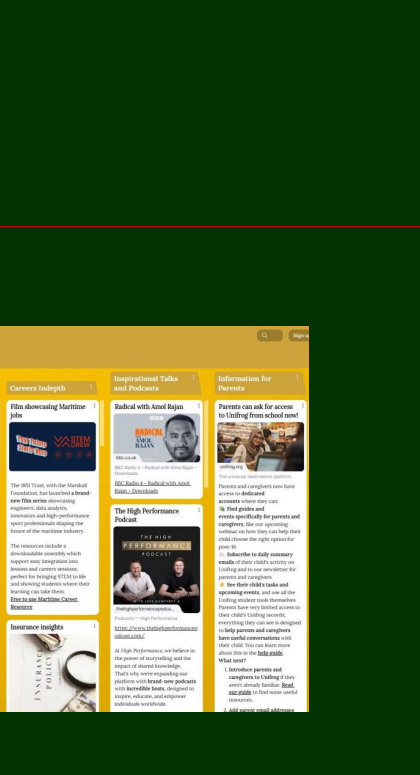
Sign up

Careers Indepth

Film showcasing Maritime jobs

STEM CREW

The SEA Trust, with the Marshall Foundation, has launched a brand-new film series showcasing engineers, data analysts, innovators and high-performance sport professionals shaping the future of the maritime industry.

The resources include a downloadable assembly which support easy integration into lessons and careers sessions, perfect for bringing STEM to life and showing students where their learning can take them. Free to use Maritime Career Resource

Insurance insights

INSURANCE POLICY

Inspirational Talks and Podcasts

Radical with Amol Rajan

RADICAL AMOL RAJAN

bbc.co.uk

BBC Radio 4 – Radical with Amol Rajan – Downloads

BBC Radio 4 – Radical with Amol Rajan – Downloads

The High Performance Podcast

THE HIGH PERFORMANCE PODCAST

thehighperformancepodca...

Podcasts — High Performance

https://www.thehighperformancepodcast.com/

At High Performance, we believe in the power of storytelling and the impact of shared knowledge. That's why we're expanding our platform with brand-new podcasts with incredible hosts, designed to inspire, educate, and empower individuals worldwide.

Information for Parents

Parents can ask for access to Unifrog from school now!

unifrog.org

The universal destinations platform.

Parents and carergivers now have access to dedicated accounts where they can:
🔍 Find guides and events specifically for parents and caregivers, like our upcoming webinar on how they can help their child choose the right option for post-18
✉️ Subscribe to daily summary emails of their child's activity on Unifrog and to our newsletter for parents and caregivers
👁 See their child's tasks and upcoming events, and use all the Unifrog student tools themselves
Parents have very limited access to their child's Unifrog records; everything they can see is designed to help parents and caregivers have useful conversations with their child. You can learn more about this in the help guide.
What next?
1. Introduce parents and caregivers to Unifrog if they aren't already familiar. Read our guide to find some useful resources.
2. Add parent email addresses